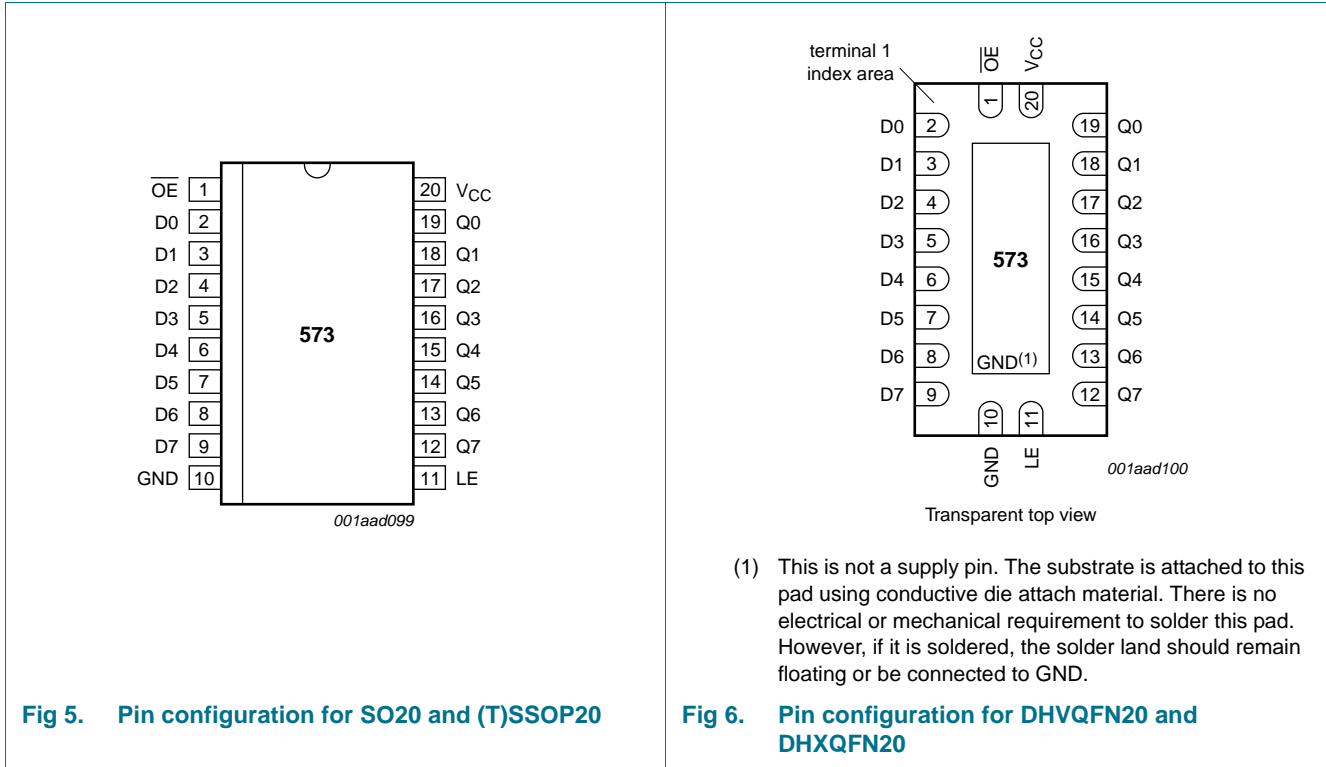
$\overline{OE}$ 1
D0 2
D1 3
D2 4
D3 5
D4 6
D5 7
D6 8
D7 9
GND 10

573

20 $V_{CC}$
19 Q0
18 Q1
17 Q2
16 Q3
15 Q4
14 Q5
13 Q6
12 Q7
11 LE

001aad099

Fig 5. Pin configuration for SO20 and (T)SSOP20

terminal 1 index area

$\overline{OE}$ $V_{CC}$
1 20

D0 2
D1 3
D2 4
D3 5
D4 6
D5 7
D6 8
D7 9

573

GND$^{(1)}$

19 Q0
18 Q1
17 Q2
16 Q3
15 Q4
14 Q5
13 Q6
12 Q7

10 11
GND LE

001aad100

Transparent top view

(1) This is not a supply pin. The substrate is attached to this pad using conductive die attach material. There is no electrical or mechanical requirement to solder this pad. However, if it is soldered, the solder land should remain floating or be connected to GND.

Fig 6. Pin configuration for DHVQFN20 and DHXQFN20